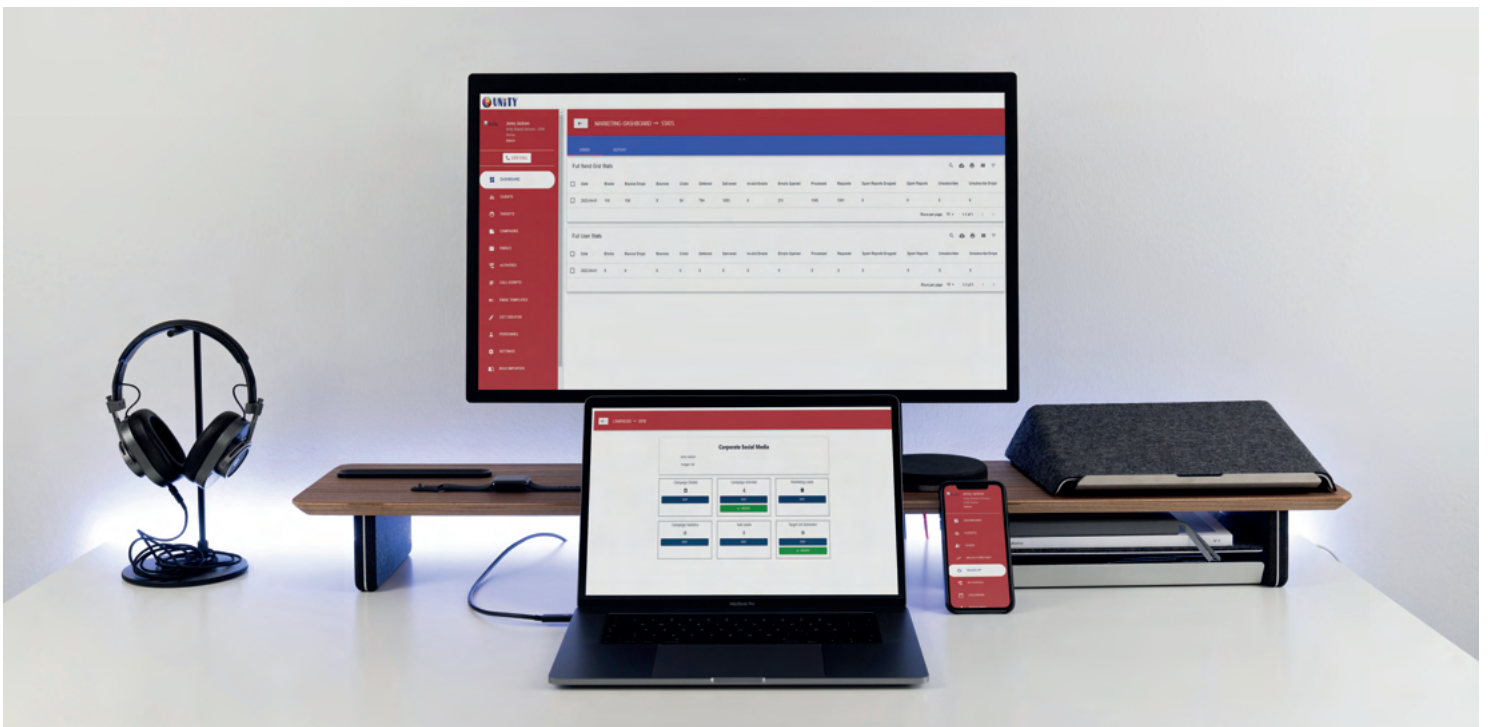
UNiTY

MARKETING DASHBOARD → STATS

Full Send Grid Stats

Full User Stats

DASHBOARD

CLIENTS

PROJECTS

CAMPAIGNS

EMAILS

ACTIVITIES

CALL SCRIPTS

EMAIL TEMPLATES

LIST CREATOR

PURCHASES

SETTINGS

Corporate Social Media

MacBook Pro